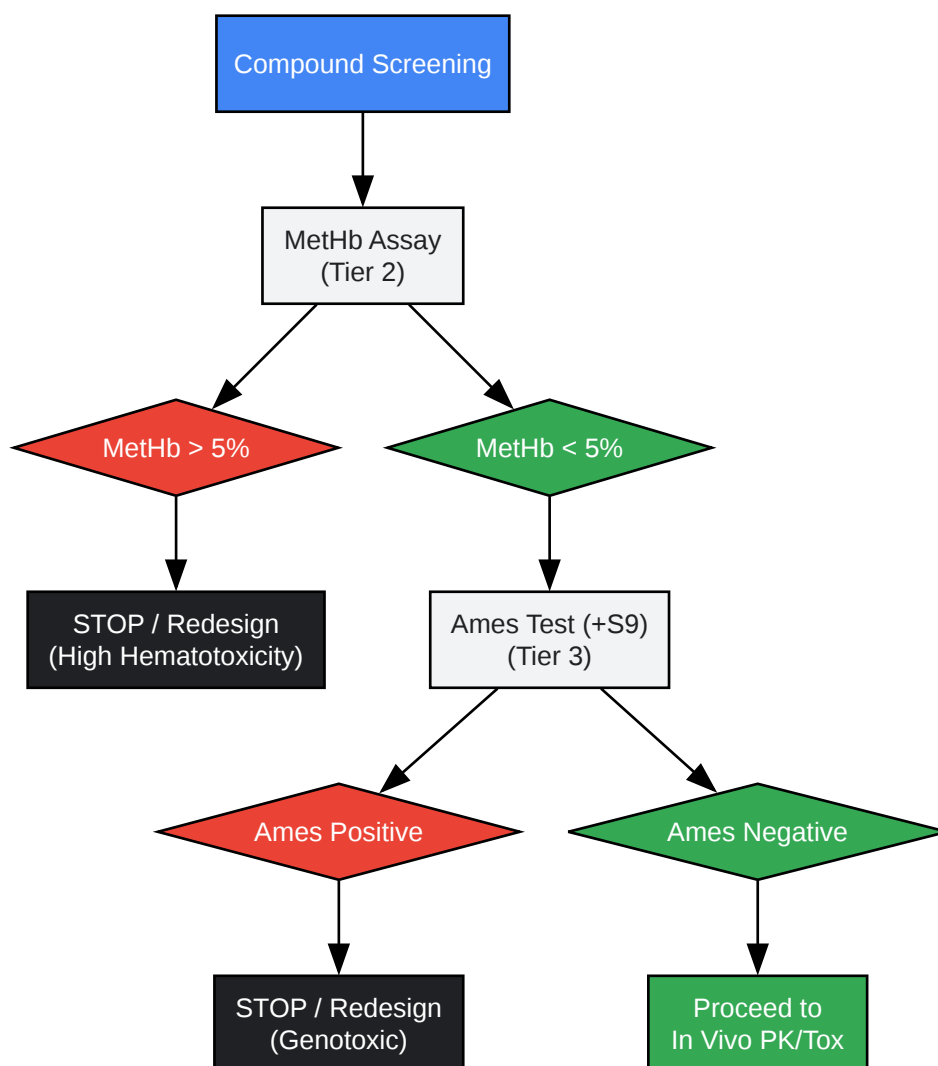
Compound Screening

MetHb Assay
(Tier 2)

MetHb > 5%

MetHb < 5%

STOP / Redesign
(High Hematotoxicity)

Ames Test (+S9)
(Tier 3)

Ames Positive

Ames Negative

STOP / Redesign
(Genotoxic)

Proceed to
In Vivo PK/Tox